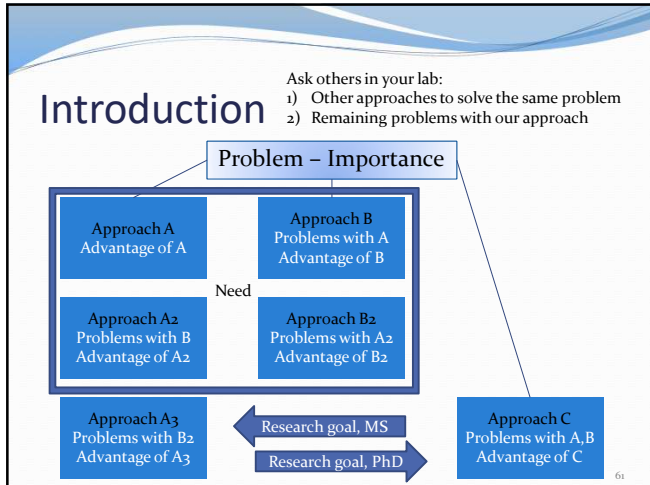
Introduction

Ask others in your lab:
1) Other approaches to solve the same problem
2) Remaining problems with our approach

Problem – Importance

Approach A
Advantage of A

Approach B
Problems with A
Advantage of B

Need

Approach A2
Problems with B
Advantage of A2

Approach B2
Problems with A2
Advantage of B2

Approach A3
Problems with B2
Advantage of A3

Research goal, MS

Research goal, PhD

Approach C
Problems with A,B
Advantage of C

61